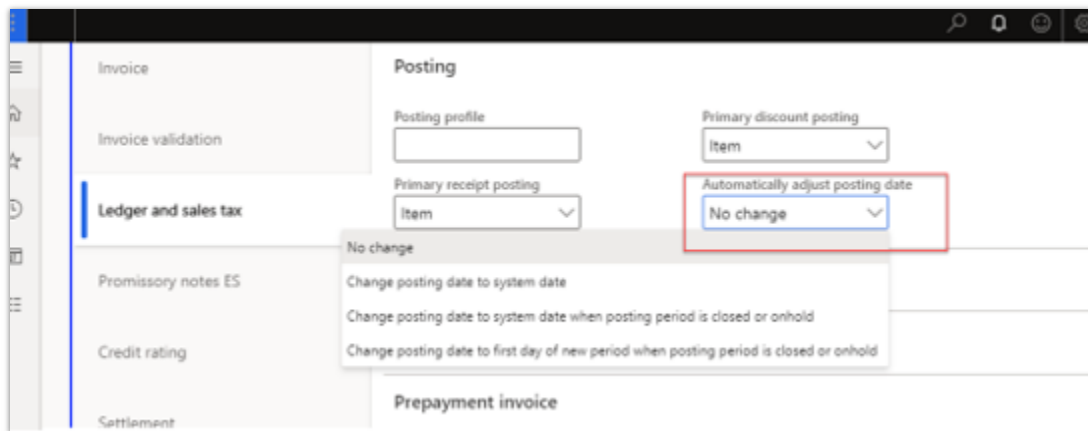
Invoice

Invoice validation

Ledger and sales tax

Promissory notes ES

Credit rating

Settlement

Posting

Posting profile

Primary discount posting

Item

Primary receipt posting

Item

Automatically adjust posting date

No change

No change

Change posting date to system date

Change posting date to system date when posting period is closed or onhold

Change posting date to first day of new period when posting period is closed or onhold

Prepayment invoice